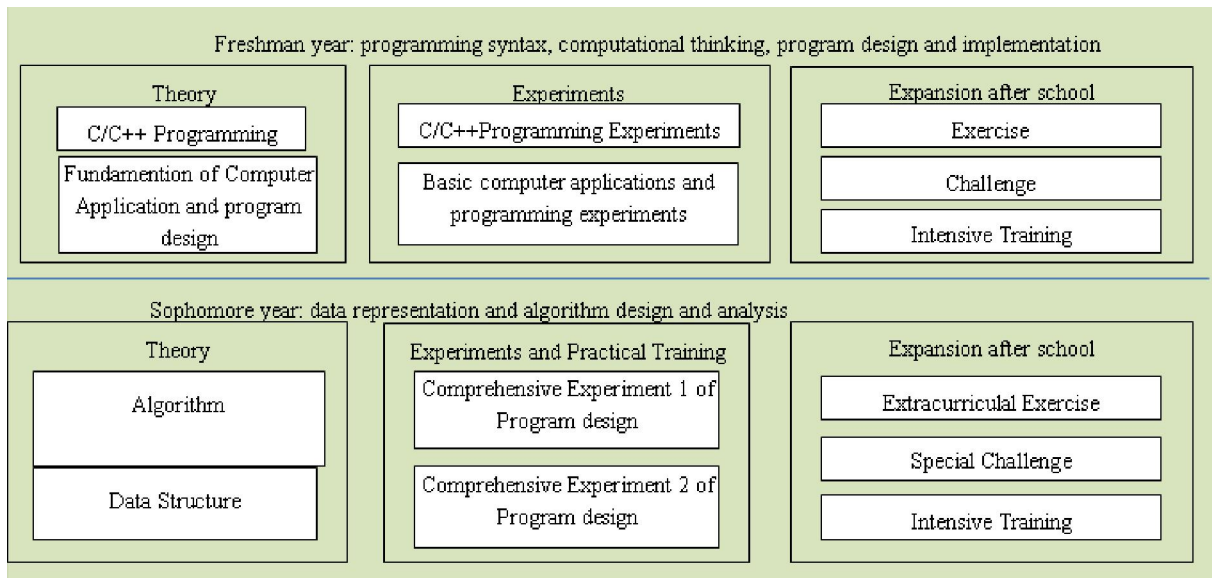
Freshman year: programming syntax, computational thinking, program design and implementation

Theory
C/C++ Programming
Fundamention of Computer Application and program design

Experiments
C/C++Programming Experiments
Basic computer applications and programming experiments

Expansion after school
Exercise
Challenge
Intensive Training

Sophomore year: data representation and algorithm design and analysis

Theory
Algorithm
Data Structure

Experiments and Practical Training
Comprehensive Experiment 1 of Program design
Comprehensive Experiment 2 of Program design

Expansion after school
Extracurricual Exercise
Special Challenge
Intensive Training